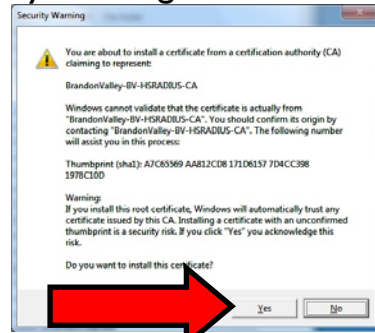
Security Warning

You are about to install a certificate from a certification authority (CA) claiming to represent:

BrandonValley-BV-HSRADIUS-CA

Windows cannot validate that the certificate is actually from "BrandonValley-BV-HSRADIUS-CA". You should confirm its origin by contacting "BrandonValley-BV-HSRADIUS-CA". The following number will assist you in this process:

Thumbprint (sha1): A7C65569 AA812CD8 171D6157 7D4CC398 1978C10D

Warning:
If you install this root certificate, Windows will automatically trust any certificate issued by this CA. Installing a certificate with an unconfirmed thumbprint is a security risk. If you click "Yes" you acknowledge this risk.

Do you want to install this certificate?

Yes No